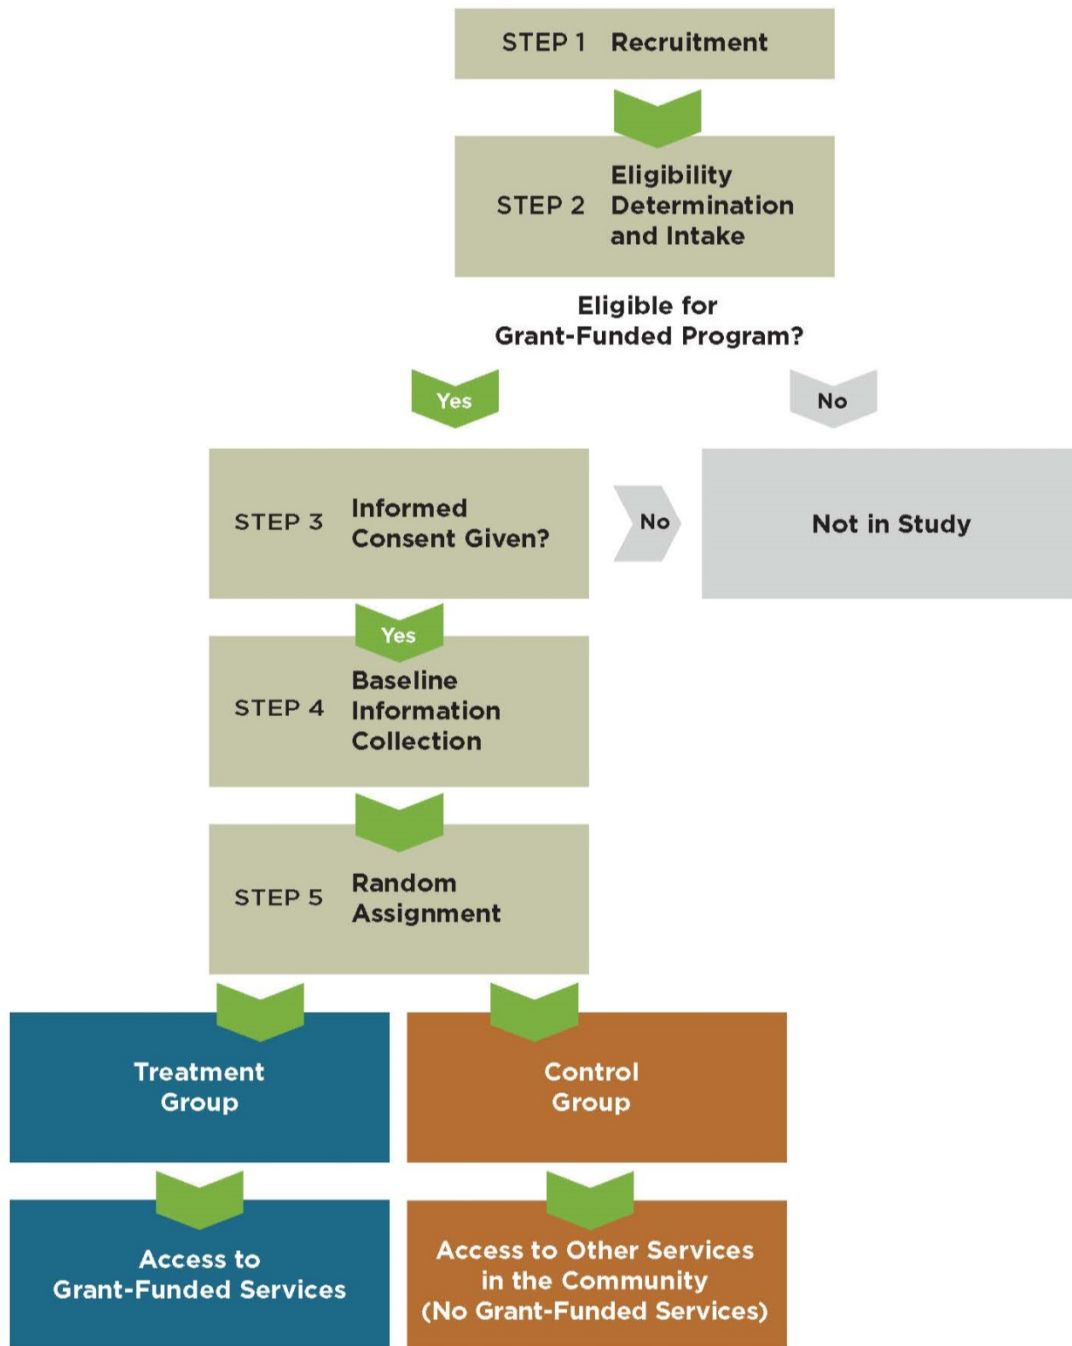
STEP 1 Recruitment

STEP 2 Eligibility Determination and Intake

Eligible for Grant-Funded Program?

Yes

No

STEP 3 Informed Consent Given?

No

Not in Study

Yes

STEP 4 Baseline Information Collection

STEP 5 Random Assignment

Treatment Group

Control Group

Access to Grant-Funded Services

Access to Other Services in the Community (No Grant-Funded Services)